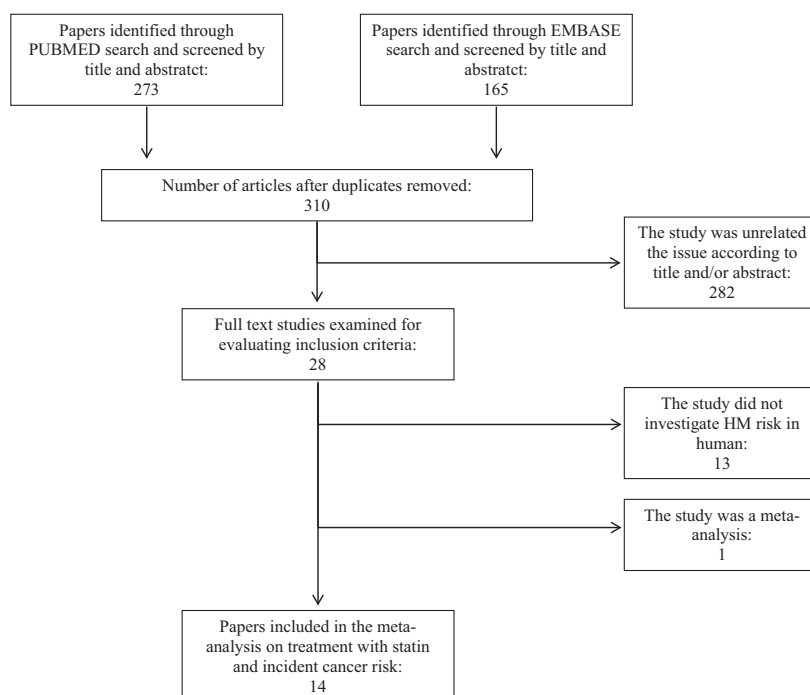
Papers identified through PUBMED search and screened by title and abstratct:
273

Papers identified through EMBASE search and screened by title and abstratct:
165

Number of articles after duplicates removed:
310

The study was unrelated the issue according to title and/or abstract:
282

Full text studies examined for evaluating inclusion criteria:
28

The study did not investigate HM risk in human:
13

The study was a meta-analysis:
1

Papers included in the meta-analysis on treatment with statin and incident cancer risk:
14